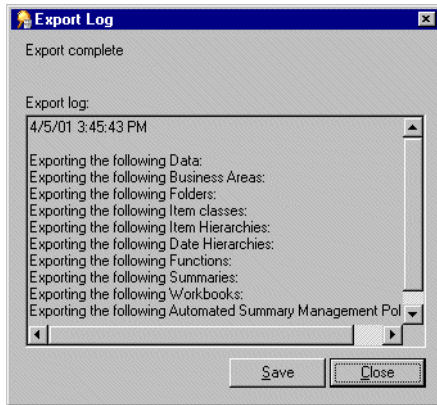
Export Log

Export complete

Export log:

4/5/01 3:45:43 PM

Exporting the following Data:
Exporting the following Business Areas:
Exporting the following Folders:
Exporting the following Item classes:
Exporting the following Item Hierarchies:
Exporting the following Date Hierarchies:
Exporting the following Functions:
Exporting the following Summaries:
Exporting the following Workbooks:
Exporting the following Automated Summary Management Pol

Save Close